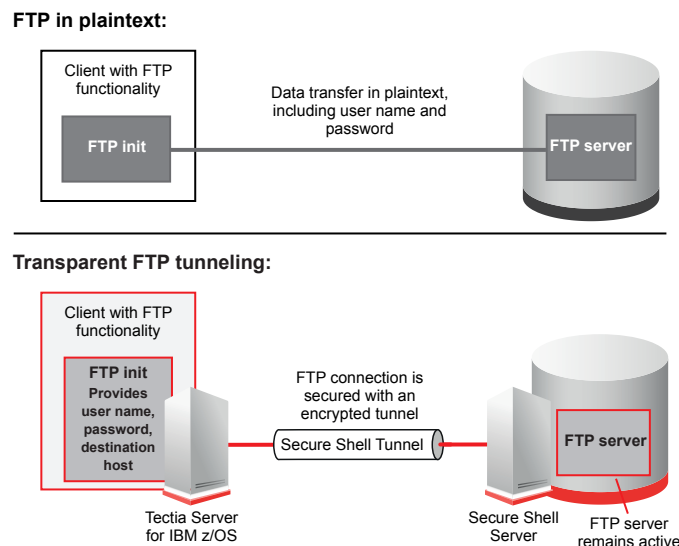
FTP in plaintext:

Client with FTP functionality

FTP init

Data transfer in plaintext, including user name and password

FTP server

Transparent FTP tunneling:

Client with FTP functionality

FTP init
Provides user name, password, destination host

FTP connection is secured with an encrypted tunnel

Secure Shell Tunnel

FTP server

Tectia Server for IBM z/OS

Secure Shell Server

FTP server remains active